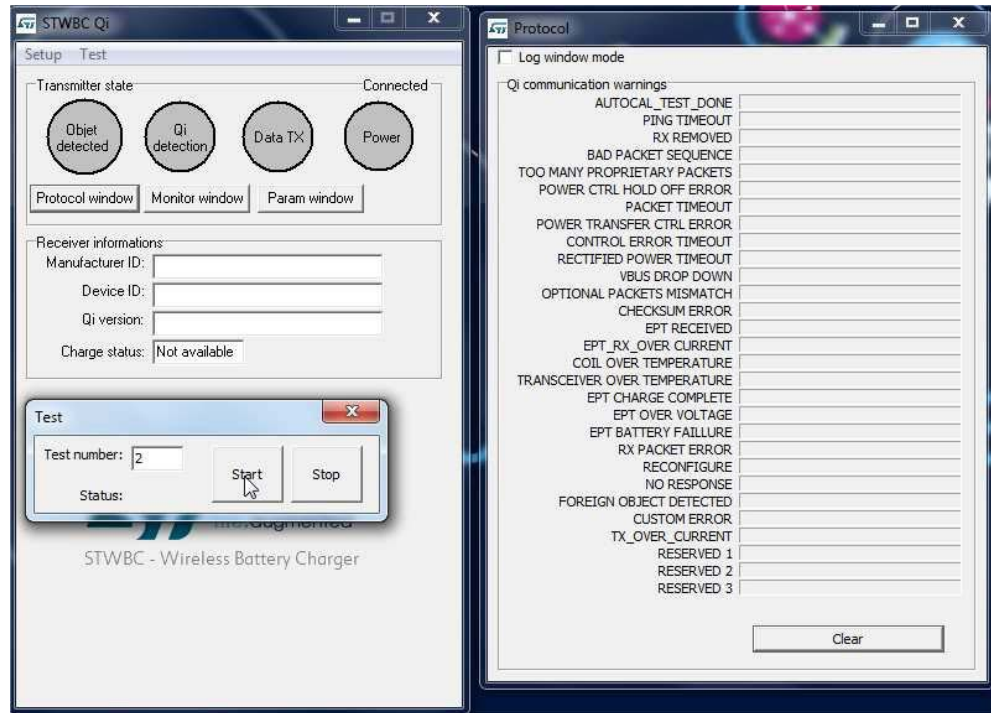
STWBC Qi

Setup Test

Transmitter state
Connected

Objet detected
Qi detection
Data TX
Power

Protocol window
Monitor window
Param window

Receiver informations
Manufacturer ID:
Device ID:
Qi version:
Charge status: Not available

Test
Test number: 2
Status:
Start
Stop

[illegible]augmented

STWBC - Wireless Battery Charger

Protocol

Log window mode

Qi communication warnings
AUTOCAL_TEST_DONE
PING TIMEOUT
RX REMOVED
BAD PACKET SEQUENCE
TOO MANY PROPRIETARY PACKETS
POWER CTRL HOLD OFF ERROR
PACKET TIMEOUT
POWER TRANSFER CTRL ERROR
CONTROL ERROR TIMEOUT
RECTIFIED POWER TIMEOUT
VBUS DROP DOWN
OPTIONAL PACKETS MISMATCH
CHECKSUM ERROR
EPT RECEIVED
EPT_RX_OVER CURRENT
COIL OVER TEMPERATURE
TRANSCEIVER OVER TEMPERATURE
EPT CHARGE COMPLETE
EPT OVER VOLTAGE
EPT BATTERY FAILLURE
RX PACKET ERROR
RECONFIGURE
NO RESPONSE
FOREIGN OBJECT DETECTED
CUSTOM ERROR
TX_OVER_CURRENT
RESERVED 1
RESERVED 2
RESERVED 3

Clear